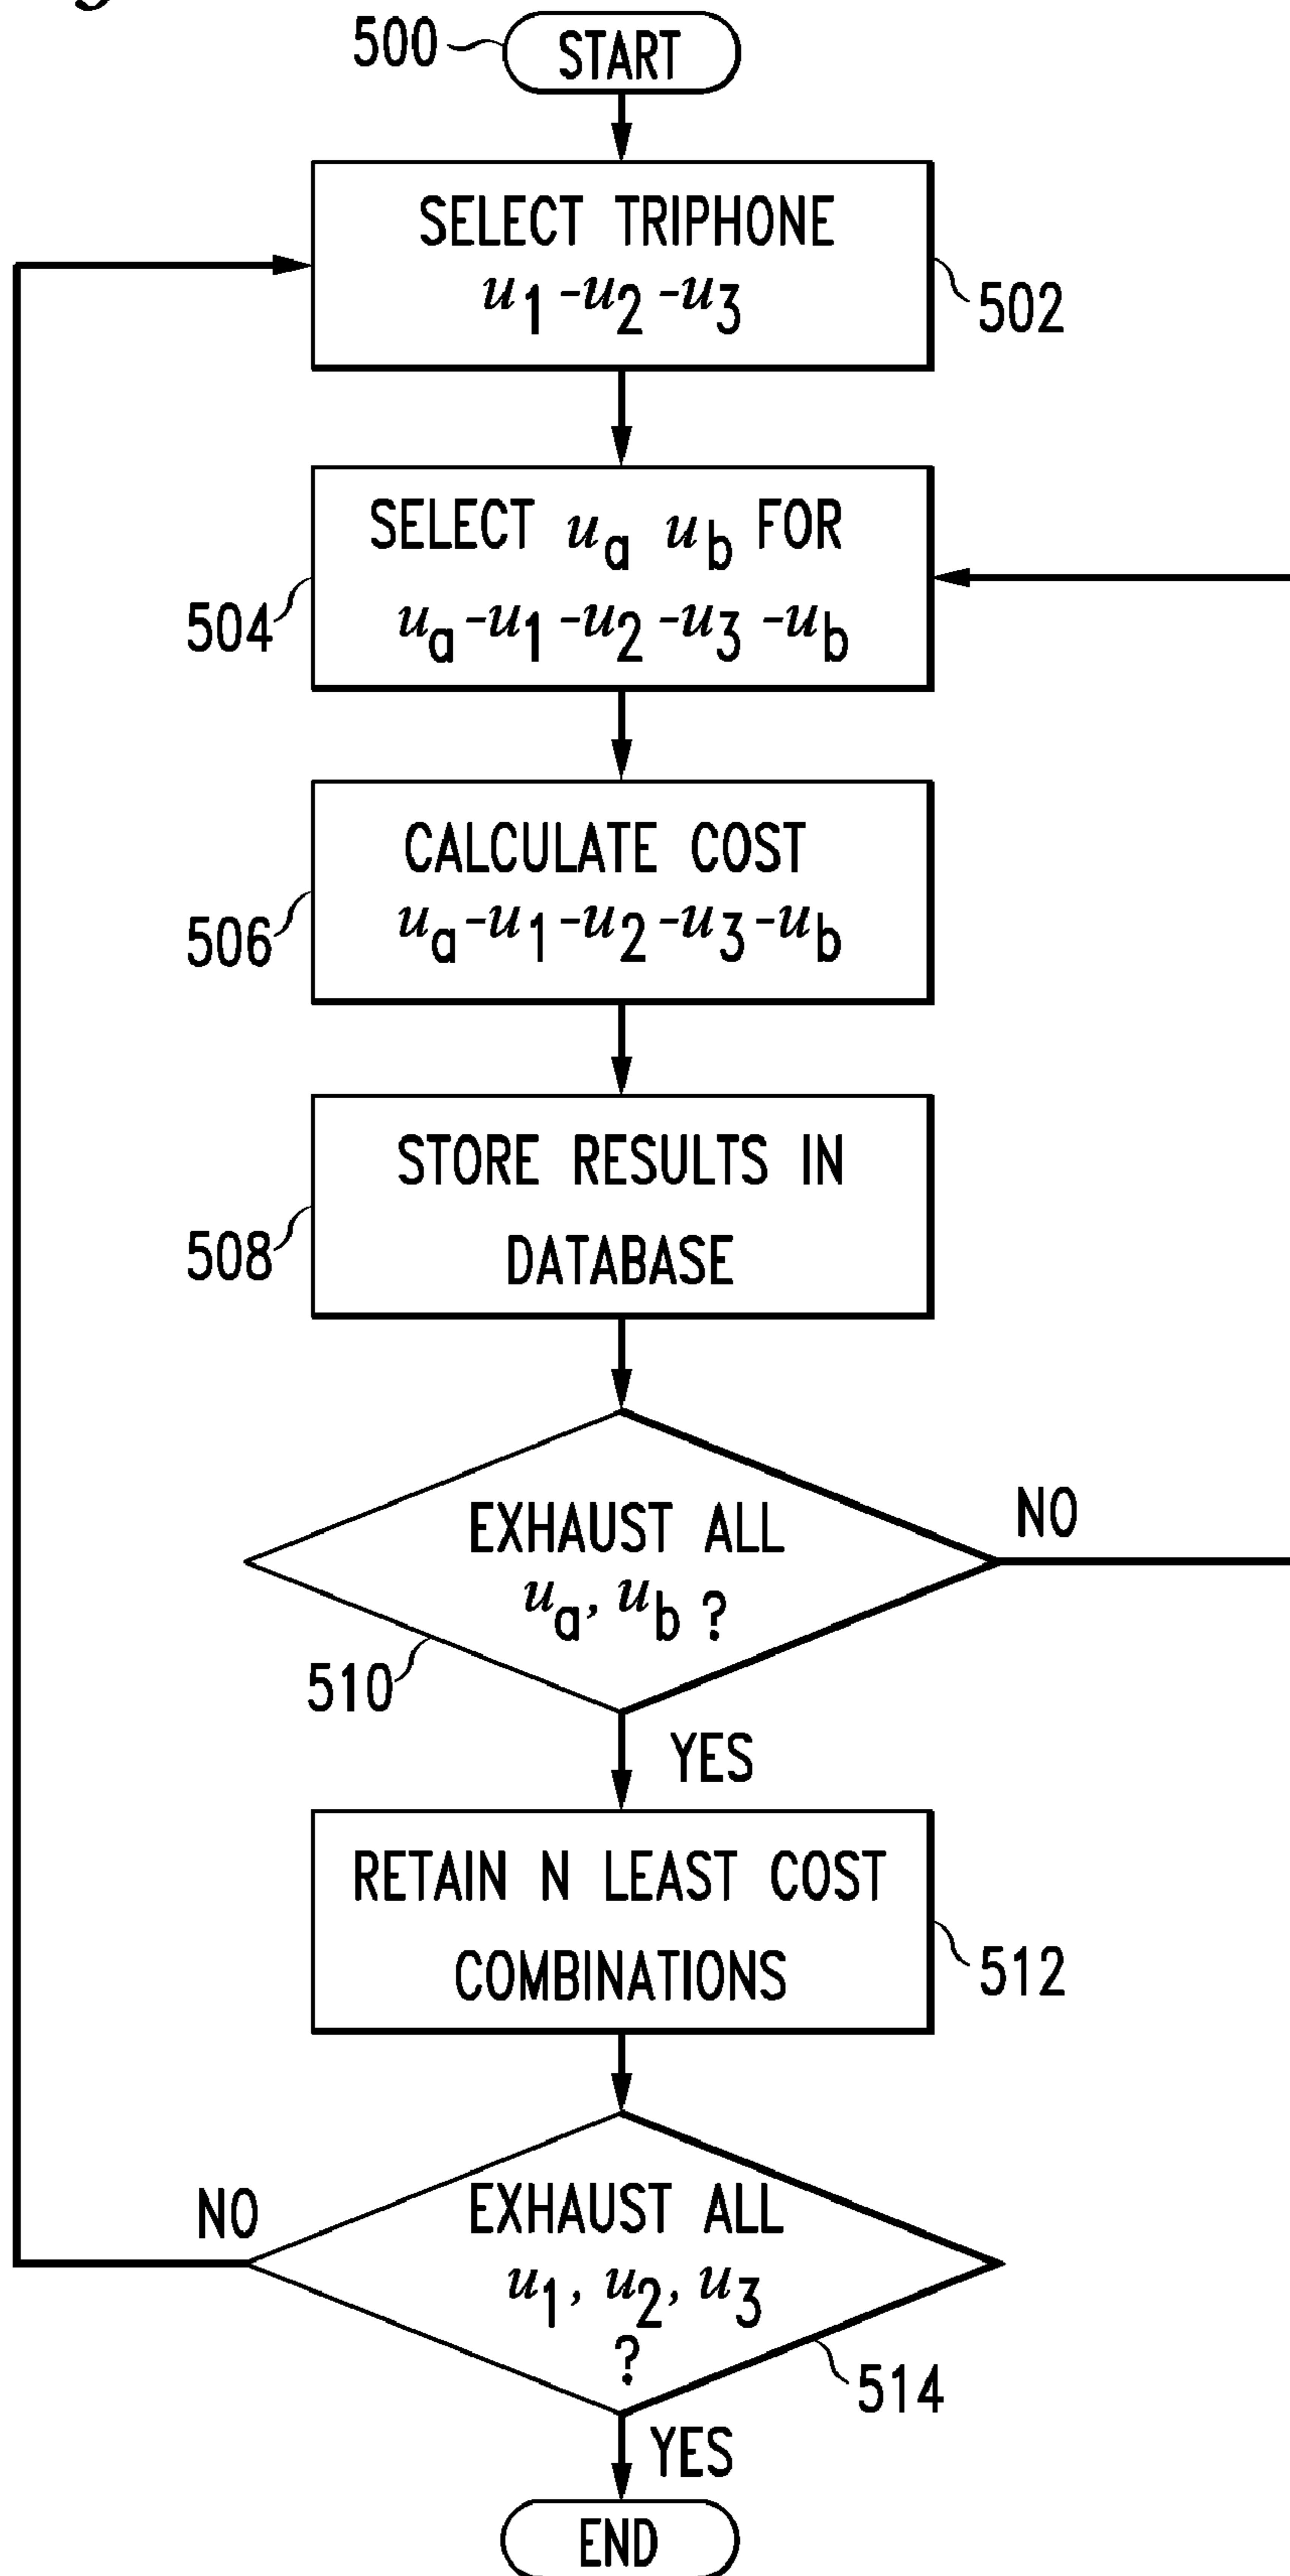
500 START

SELECT TRIPHONE $u_1$-$u_2$-$u_3$ 502

SELECT $u_a$ $u_b$ FOR $u_a$-$u_1$-$u_2$-$u_3$-$u_b$ 504

CALCULATE COST $u_a$-$u_1$-$u_2$-$u_3$-$u_b$ 506

STORE RESULTS IN DATABASE 508

EXHAUST ALL $u_a$, $u_b$ ? 510

NO

YES

RETAIN N LEAST COST COMBINATIONS 512

EXHAUST ALL $u_1$, $u_2$, $u_3$ ? 514

NO

YES

END